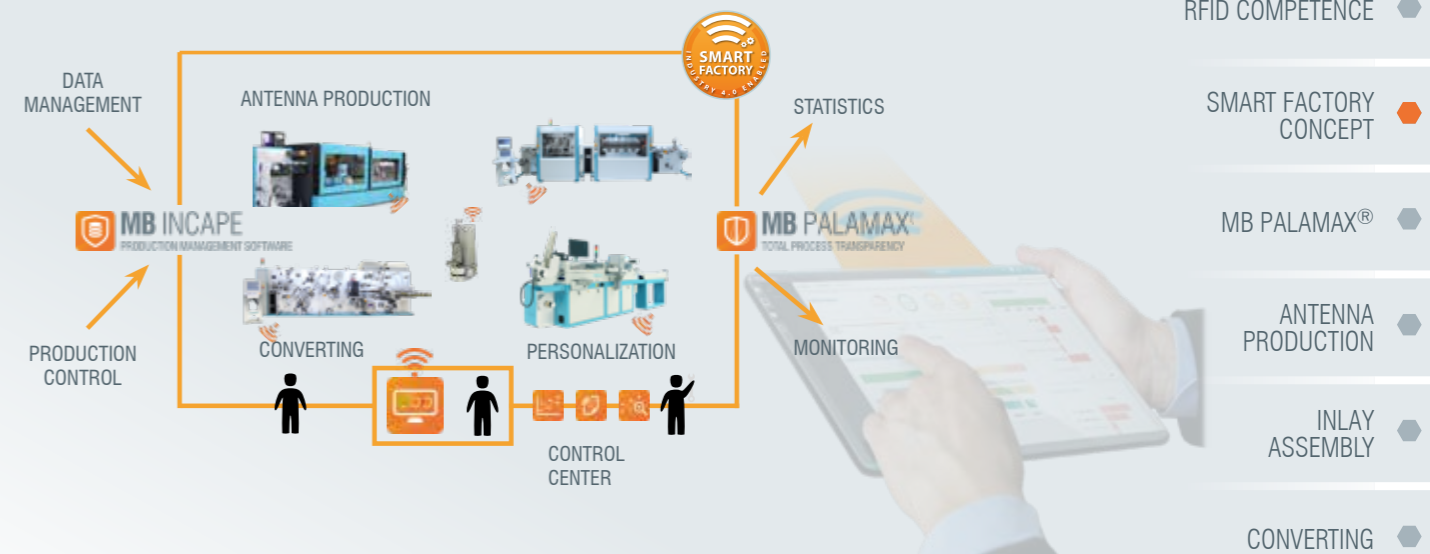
SMART FACTORY
INDUSTRY 4.0 ENABLED

DATA MANAGEMENT

ANTENNA PRODUCTION

MB INCAPE
PRODUCTION MANAGEMENT SOFTWARE

PRODUCTION CONTROL

CONVERTING

PERSONALIZATION

CONTROL CENTER

STATISTICS

MB PALAMAX
TOTAL PROCESS TRANSPARENCY

MONITORING

RFID COMPETENCE

SMART FACTORY CONCEPT

MB PALAMAX®

ANTENNA PRODUCTION

INLAY ASSEMBLY

CONVERTING